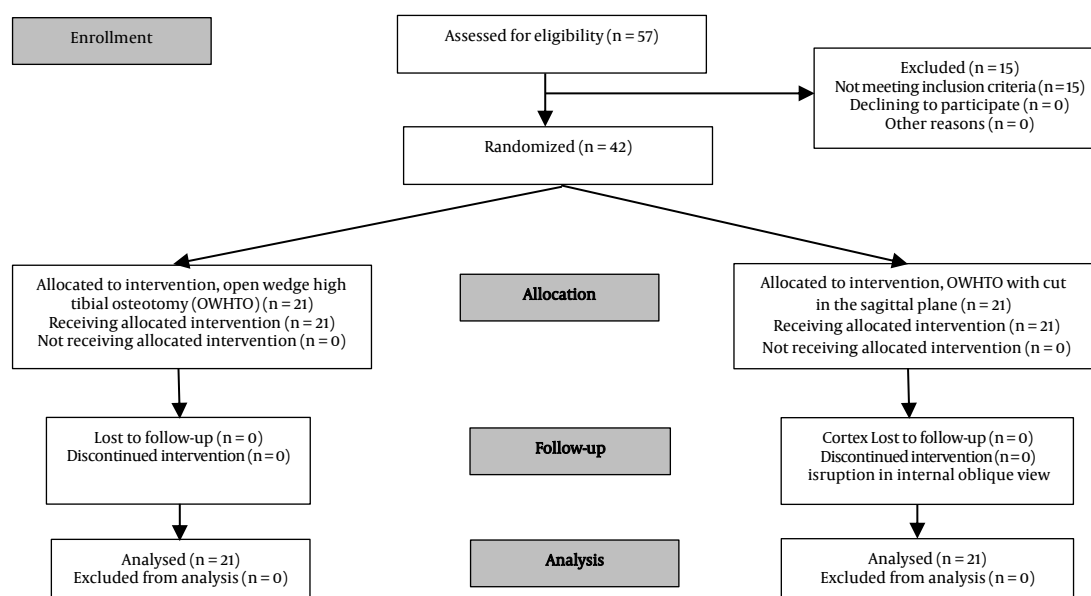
Enrollment

Assessed for eligibility (n = 57)

Excluded (n = 15)
Not meeting inclusion criteria (n = 15)
Declining to participate (n = 0)
Other reasons (n = 0)

Randomized (n = 42)

Allocated to intervention, open wedge high tibial osteotomy (OWHTO) (n = 21)
Receiving allocated intervention (n = 21)
Not receiving allocated intervention (n = 0)

Allocation

Allocated to intervention, OWHTO with cut in the sagittal plane (n = 21)
Receiving allocated intervention (n = 21)
Not receiving allocated intervention (n = 0)

Lost to follow-up (n = 0)
Discontinued intervention (n = 0)

Follow-up

Cortex Lost to follow-up (n = 0)
Discontinued intervention (n = 0)
isruption in internal oblique view

Analysed (n = 21)
Excluded from analysis (n = 0)

Analysis

Analysed (n = 21)
Excluded from analysis (n = 0)